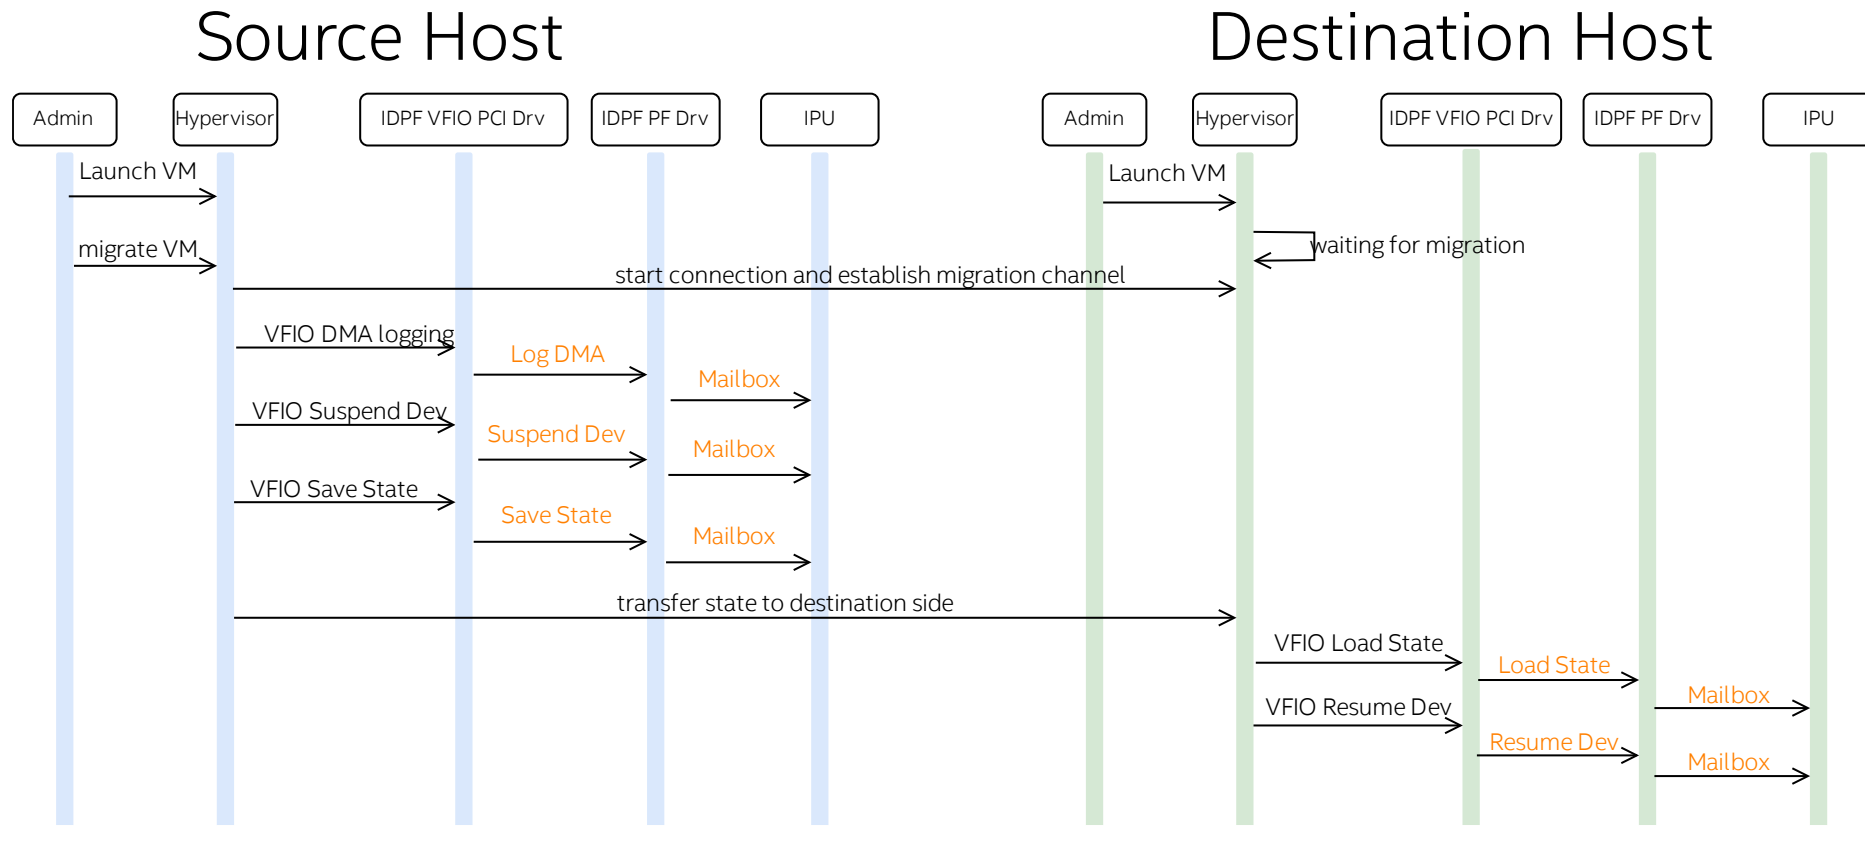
Source Host

Destination Host

Admin

Hypervisor

IDPF VFIO PCI Drv

IDPF PF Drv

IPU

Admin

Hypervisor

IDPF VFIO PCI Drv

IDPF PF Drv

IPU

Launch VM

Launch VM

waiting for migration

migrate VM

start connection and establish migration channel

VFIO DMA logging

Log DMA

Mailbox

VFIO Suspend Dev

Suspend Dev

Mailbox

VFIO Save State

Save State

Mailbox

transfer state to destination side

VFIO Load State

Load State

Mailbox

VFIO Resume Dev

Resume Dev

Mailbox